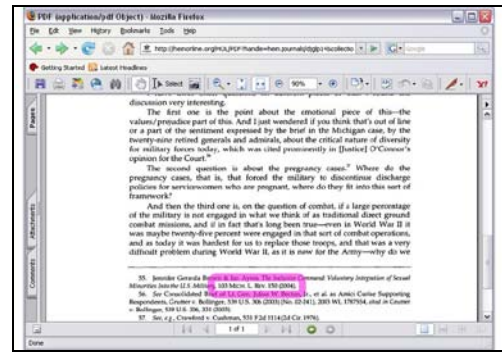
PDF (application/pdf Object) - Mozilla Firefox

File Edit View History Bookmarks Tools Help

http://heinonline.org/HOL/PDF?handle=hein.journals/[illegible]

Getting Started Latest Headlines

Select 90%

Pages

Attachments

Comments

discussion very interesting.

The first one is the point about the emotional piece of this—the values/prejudice part of this. And I just wondered if you think that's out of line or a part of the sentiment expressed by the brief in the Michigan case, by the twenty-nine retired generals and admirals, about the critical nature of diversity for military forces today, which was cited prominently in [Justice] O'Connor's opinion for the Court.$^{56}$

The second question is about the pregnancy cases.$^{57}$ Where do the pregnancy cases, that is, that forced the military to discontinue discharge policies for servicewomen who are pregnant, where do they fit into this sort of framework?

And then the third one is, on the question of combat, if a large percentage of the military is not engaged in what we think of as traditional direct ground combat missions, and if in fact that's long been true—even in World War II it was maybe twenty-five percent were engaged in that sort of combat operation—and as today it was hardest for us to replace those troops, and that was a very difficult problem during World War II, as it is now for the Army—why do we

55. Jennifer Gerarda Brown & Ian Ayres, The Inclusive Command: Voluntary Integration of Sexual Minorities Into the U.S. Military, 103 MICH. L. REV. 150 (2004).

56. See Consolidated Brief of Lt. Gen. Julius W. Becton, Jr., et al. as Amici Curiae Supporting Respondents, Grutter v. Bollinger, 539 U.S. 306 (2003) (No. 02-241), 2003 WL 1787554, cited in Grutter v. Bollinger, 539 U.S. 306, 331 (2003).

57. See, e.g., Crawford v. Cushman, 531 F.2d 1114 (2d Cir. 1976).

1 of 1

Done